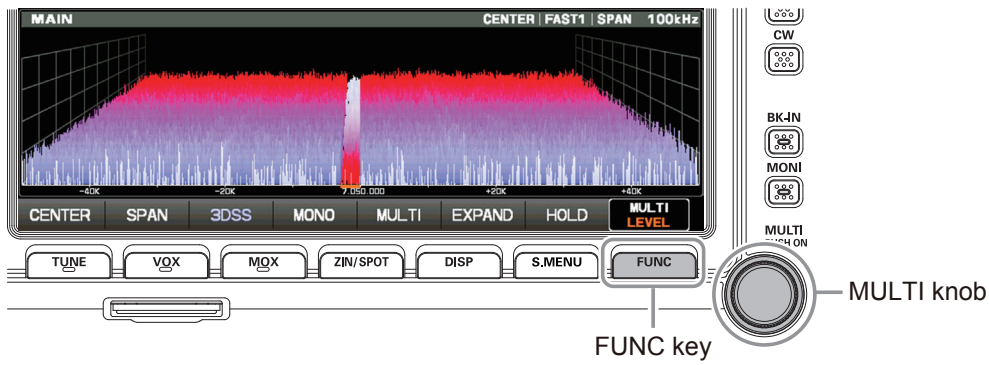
MAIN

CENTER | FAST1 | SPAN 100kHz

-40K -20K 7.050.000 +20K +40K

CENTER SPAN 3DSS MONO MULTI EXPAND HOLD MULTI LEVEL

TUNE VOX MOX ZIN/SPOT DISP S.MENU FUNC

CW

BK-IN

MONI

MULTI PUSH ON

MULTI knob

FUNC key